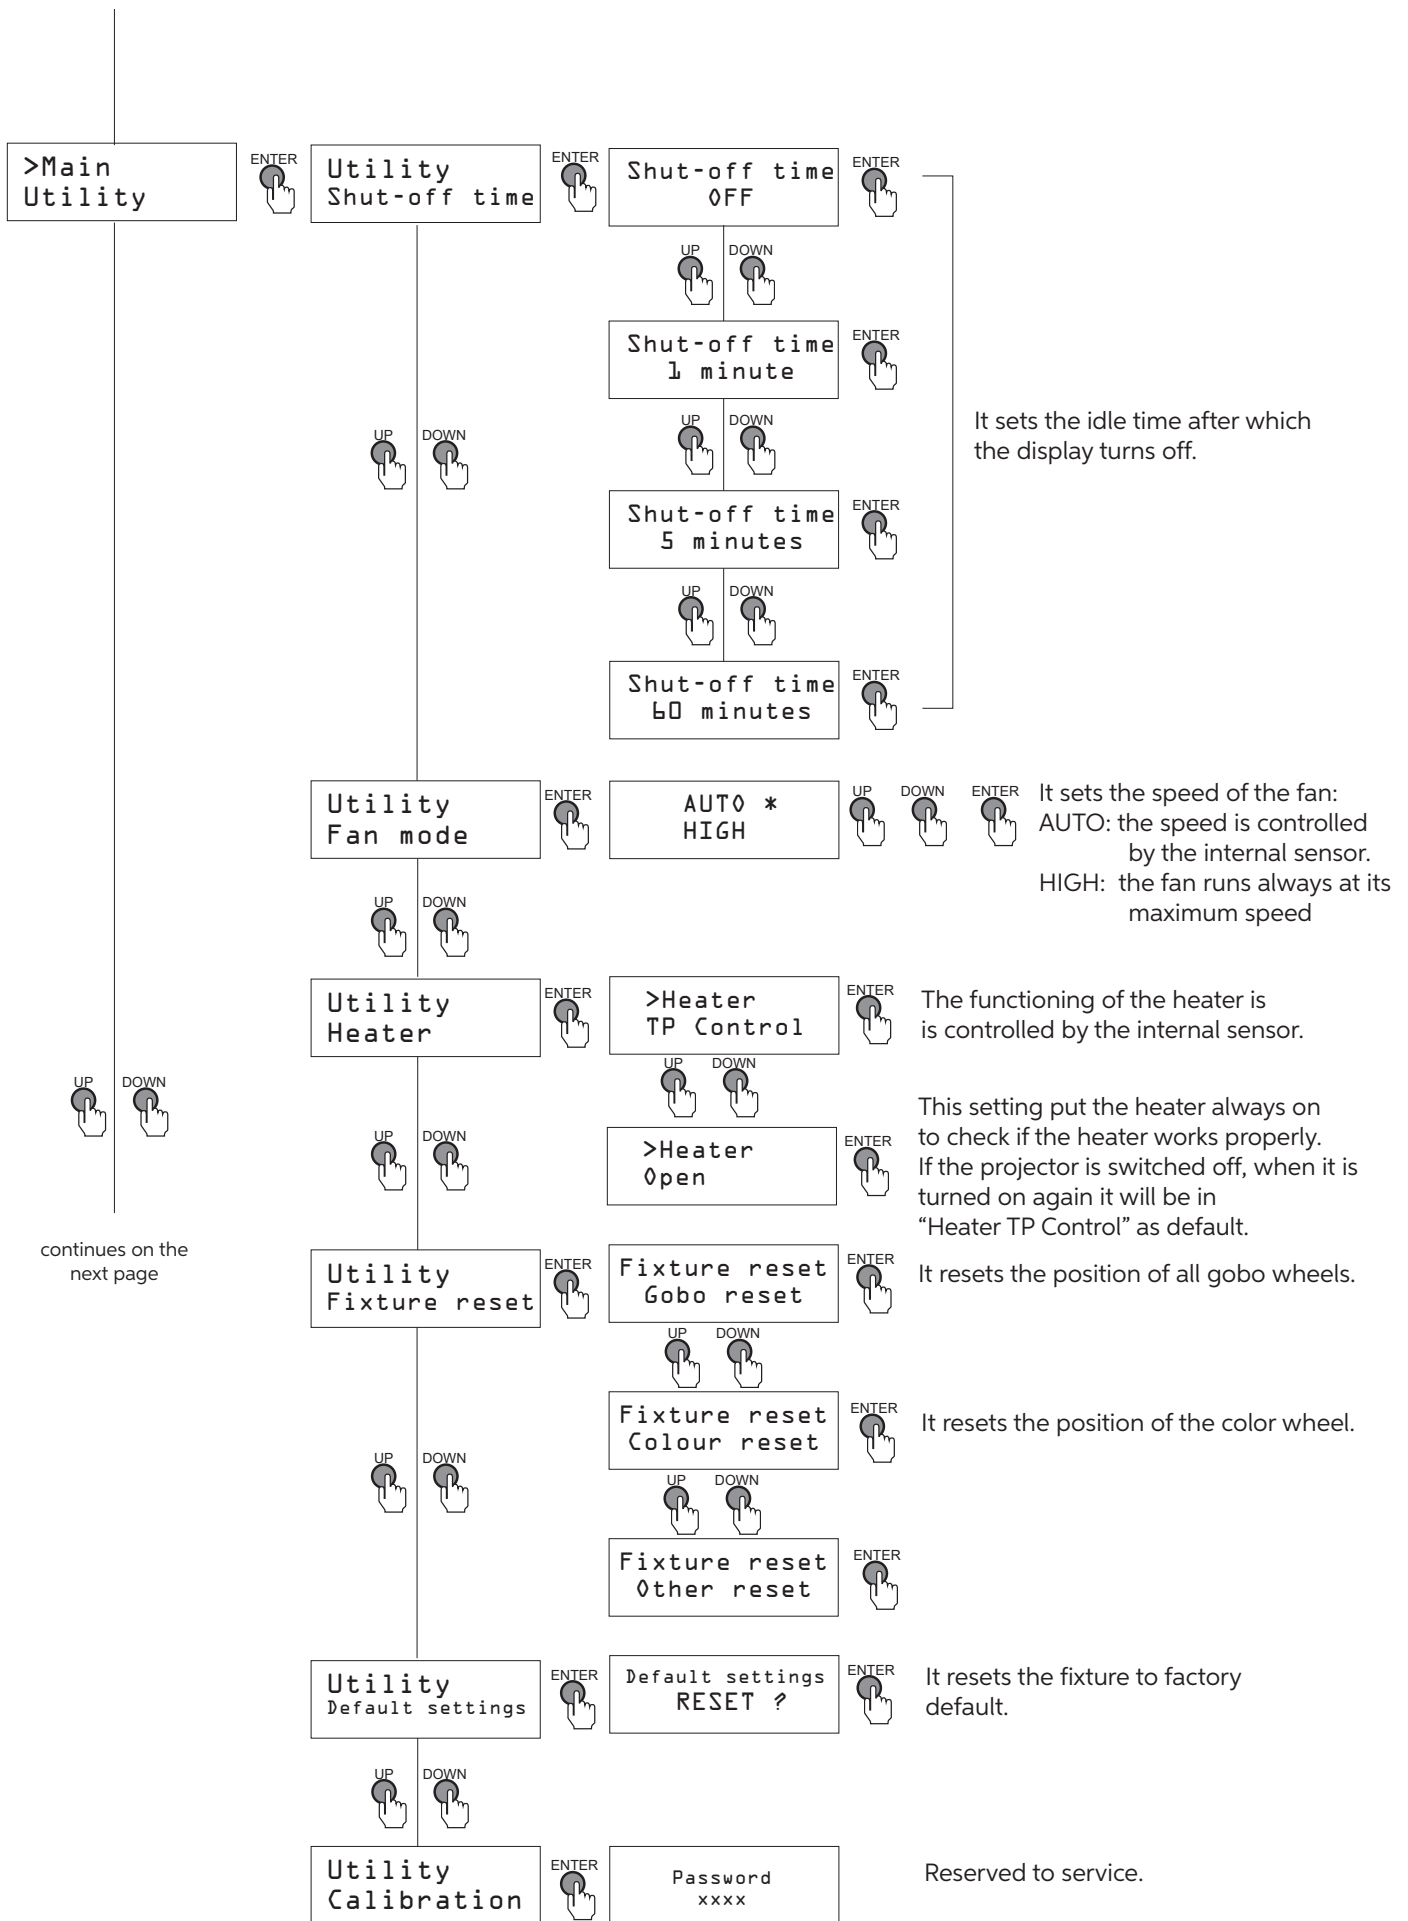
>Main
Utility

ENTER

Utility
Shut-off time

ENTER

Shut-off time
OFF

ENTER

UP DOWN

Shut-off time
1 minute

ENTER

UP DOWN

UP DOWN

Shut-off time
5 minutes

ENTER

UP DOWN

Shut-off time
60 minutes

ENTER

It sets the idle time after which the display turns off.

Utility
Fan mode

ENTER

AUTO *
HIGH

UP DOWN ENTER

It sets the speed of the fan:
AUTO: the speed is controlled by the internal sensor.
HIGH: the fan runs always at its maximum speed

UP DOWN

Utility
Heater

ENTER

>Heater
TP Control

ENTER

The functioning of the heater is is controlled by the internal sensor.

UP DOWN

UP DOWN

UP DOWN

>Heater
Open

ENTER

This setting put the heater always on to check if the heater works properly. If the projector is switched off, when it is turned on again it will be in "Heater TP Control" as default.

continues on the next page

Utility
Fixture reset

ENTER

Fixture reset
Gobo reset

ENTER

It resets the position of all gobo wheels.

UP DOWN

Fixture reset
Colour reset

ENTER

It resets the position of the color wheel.

UP DOWN

UP DOWN

Fixture reset
Other reset

ENTER

Utility
Default settings

ENTER

Default settings
RESET ?

ENTER

It resets the fixture to factory default.

UP DOWN

Utility
Calibration

ENTER

Password
xxxx

Reserved to service.